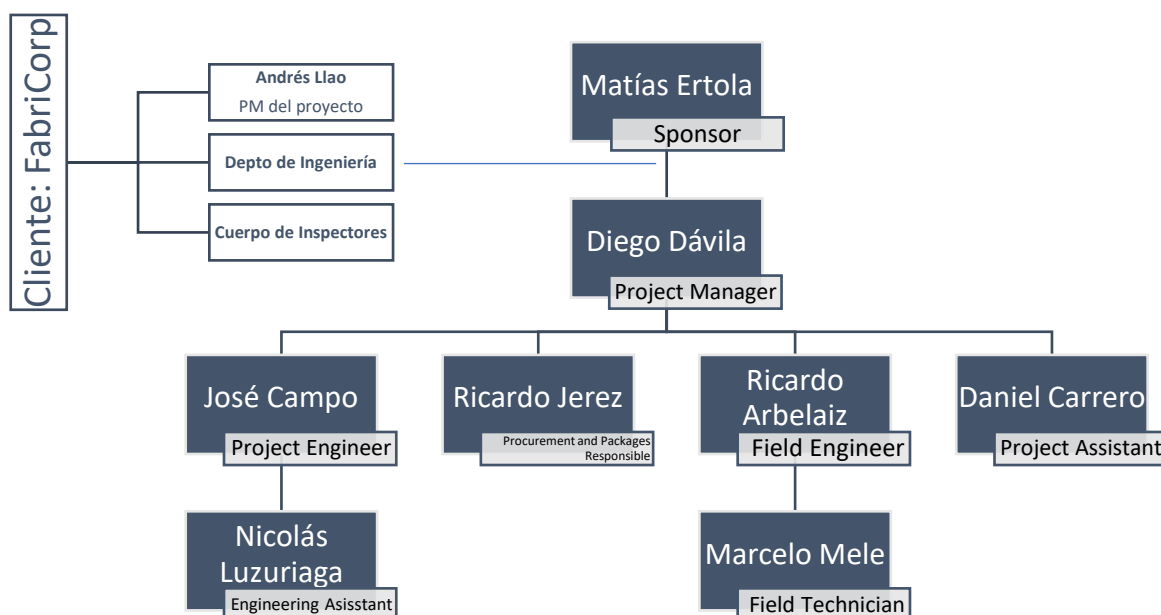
Cliente: FabriCorp

Andrés Llao
PM del proyecto

Depto de Ingeniería

Cuerpo de Inspectores

Matías Ertola
Sponsor

Diego Dávila
Project Manager

José Campo
Project Engineer

Ricardo Jerez
Procurement and Packages Responsible

Ricardo Arbelaiz
Field Engineer

Daniel Carrero
Project Assistant

Nicolás Luzuriaga
Engineering Asisstant

Marcelo Mele
Field Technician